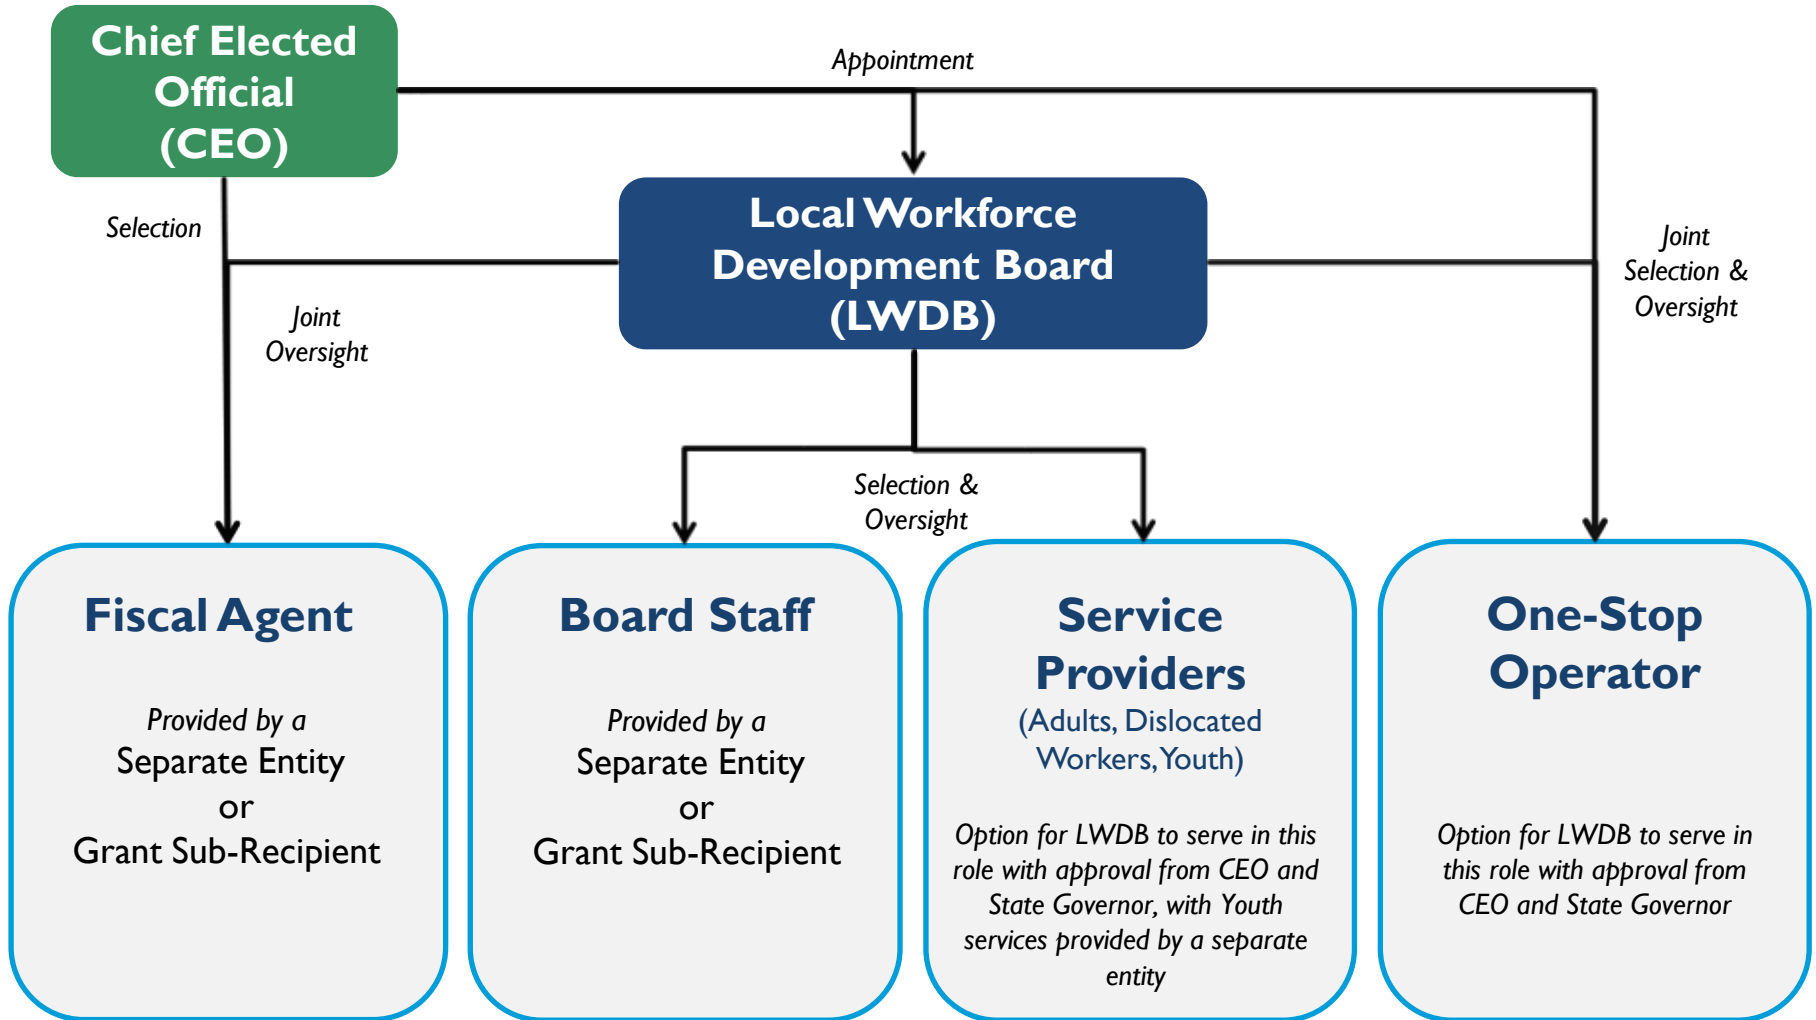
Chief Elected Official (CEO)

Appointment

Local Workforce Development Board (LWDB)

Selection

Joint Oversight

Joint Selection & Oversight

Selection & Oversight

Fiscal Agent

Provided by a
Separate Entity
or
Grant Sub-Recipient

Board Staff

Provided by a
Separate Entity
or
Grant Sub-Recipient

Service Providers
(Adults, Dislocated Workers, Youth)

Option for LWDB to serve in this role with approval from CEO and State Governor, with Youth services provided by a separate entity

One-Stop Operator

Option for LWDB to serve in this role with approval from CEO and State Governor